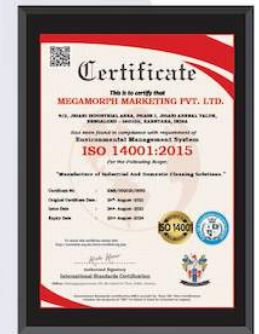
Certificate

This is to certify that

MEGAMORPH MARKETING PVT. LTD.

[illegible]

Has been found in compliance with requirement of

Environmental Management System

ISO 14001:2015

For the Following Scope:

"Manufacture of Industrial And Domestic Cleaning Solutions."

Certificate No. : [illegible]

Original Certificate Date : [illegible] August 2021

Issue Date : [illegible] August 2021

Expiry Date : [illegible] August 2024

ISO 14001

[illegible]

Authorized Signatory

International Standards Certification

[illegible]